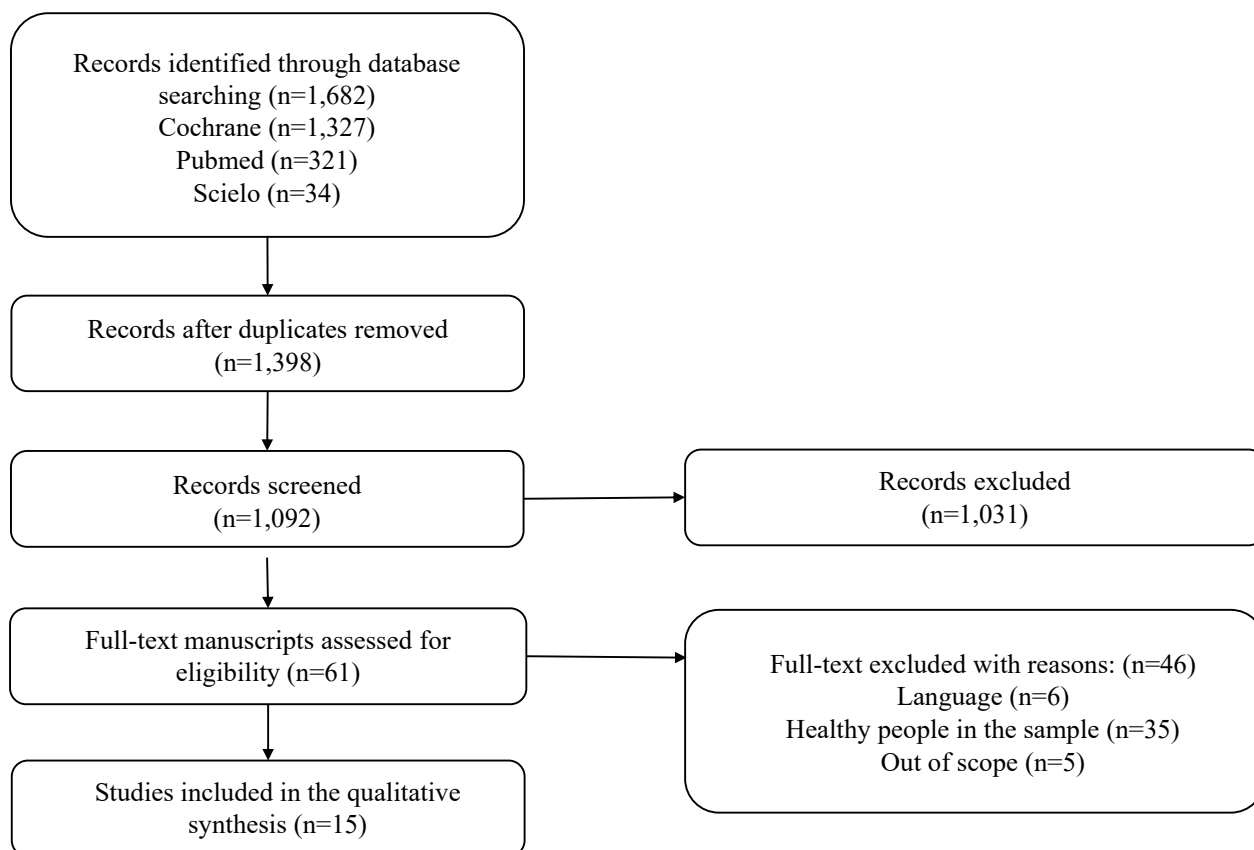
Records identified through database searching (n=1,682)
Cochrane (n=1,327)
Pubmed (n=321)
Scielo (n=34)

Records after duplicates removed (n=1,398)

Records screened (n=1,092)

Records excluded (n=1,031)

Full-text manuscripts assessed for eligibility (n=61)

Full-text excluded with reasons: (n=46)
Language (n=6)
Healthy people in the sample (n=35)
Out of scope (n=5)

Studies included in the qualitative synthesis (n=15)